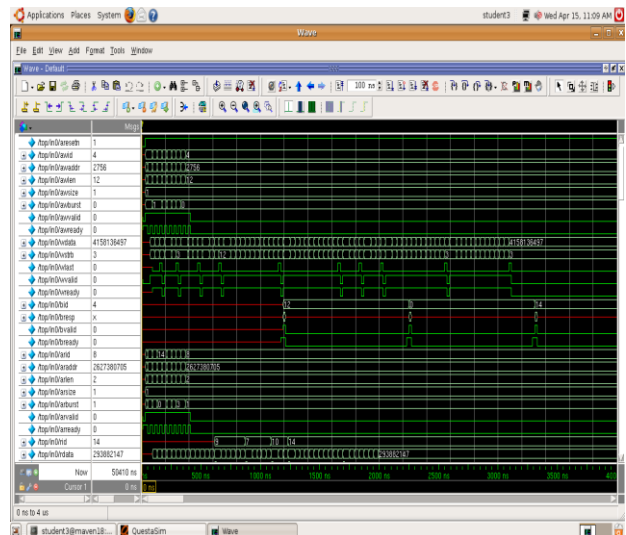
Applications Places System

student3 Wed Apr 15, 11:09 AM

Wave

File Edit View Add Format Tools Window

Wave - Default

100 ns

Msgs

/top/in0/aresetn 1
/top/in0/awid 4
/top/in0/awaddr 2756
/top/in0/awlen 12
/top/in0/awsize 1
/top/in0/awburst 0
/top/in0/awvalid 0
/top/in0/awready 0
/top/in0/wdata 4158136497
/top/in0/wstrb 3
/top/in0/wlast 0
/top/in0/wvalid 0
/top/in0/wready 0
/top/in0/bid 4
/top/in0/bresp x
/top/in0/bvalid 0
/top/in0/bready 0
/top/in0/arid 8
/top/in0/araddr 2627380705
/top/in0/arlen 2
/top/in0/arsize 1
/top/in0/arburst 0
/top/in0/arvalid 0
/top/in0/arready 0
/top/in0/rid 14
/top/in0/rdata 293882147

4
2756
12
4158136497
12
8
14
2627380705
14
293882147

Now 50410 ns
Cursor 1 0 ns

500 ns 1000 ns 1500 ns 2000 ns 2500 ns 3000 ns 3500 ns 4000

0 ns to 4 us

student3@maven18:... QuestaSim Wave